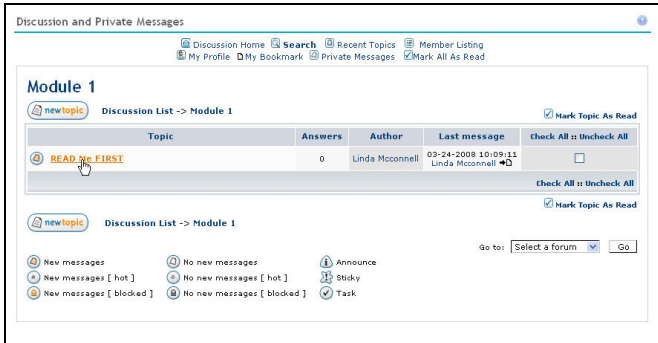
Discussion and Private Messages

Discussion Home Search Recent Topics Member Listing
My Profile My Bookmark Private Messages Mark All As Read

Module 1

new topic Discussion List -> Module 1

Mark Topic As Read

| Topic | Answers | Author | Last message | Check All :: Uncheck All |
|---|---|---|---|---|
| READ Me FIRST | 0 | Linda Mcconnell | 03-24-2008 10:09:11 Linda Mcconnell | |
| | | | | Check All :: Uncheck All |

Mark Topic As Read

new topic Discussion List -> Module 1

Go to: Select a forum Go

New messages
New messages [ hot ]
New messages [ blocked ]
No new messages
No new messages [ hot ]
No new messages [ blocked ]
Announce
Sticky
Task